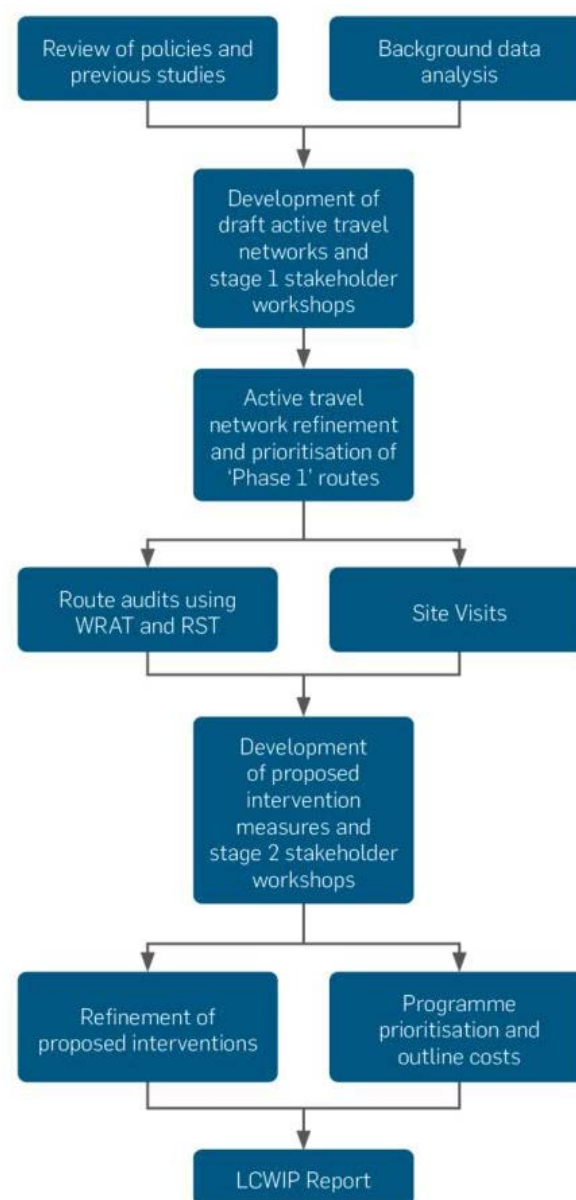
Review of policies and previous studies

Background data analysis

Development of draft active travel networks and stage 1 stakeholder workshops

Active travel network refinement and prioritisation of 'Phase 1' routes

Route audits using WRAT and RST

Site Visits

Development of proposed intervention measures and stage 2 stakeholder workshops

Refinement of proposed interventions

Programme prioritisation and outline costs

LCWIP Report